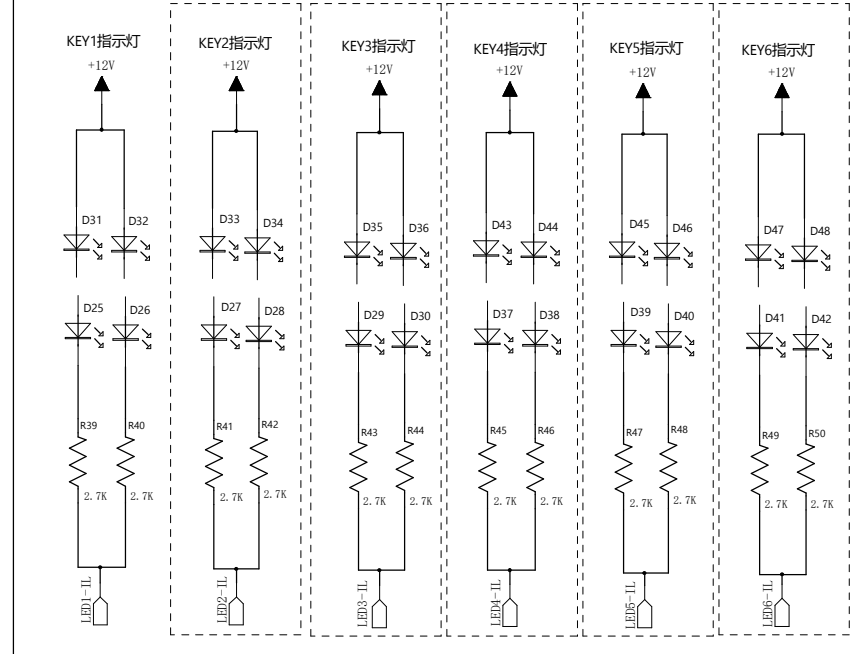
KEY1指示灯
+12V
D31 D32
D25 D26
R39 R40
2.7K 2.7K
LED1-1L

KEY2指示灯
+12V
D33 D34
D27 D28
R41 R42
2.7K 2.7K
LED2-1L

KEY3指示灯
+12V
D35 D36
D29 D30
R43 R44
2.7K 2.7K
LED3-1L

KEY4指示灯
+12V
D43 D44
D37 D38
R45 R46
2.7K 2.7K
LED4-1L

KEY5指示灯
+12V
D45 D46
D39 D40
R47 R48
2.7K 2.7K
LED5-1L

KEY6指示灯
+12V
D47 D48
D41 D42
R49 R50
2.7K 2.7K
LED6-1L